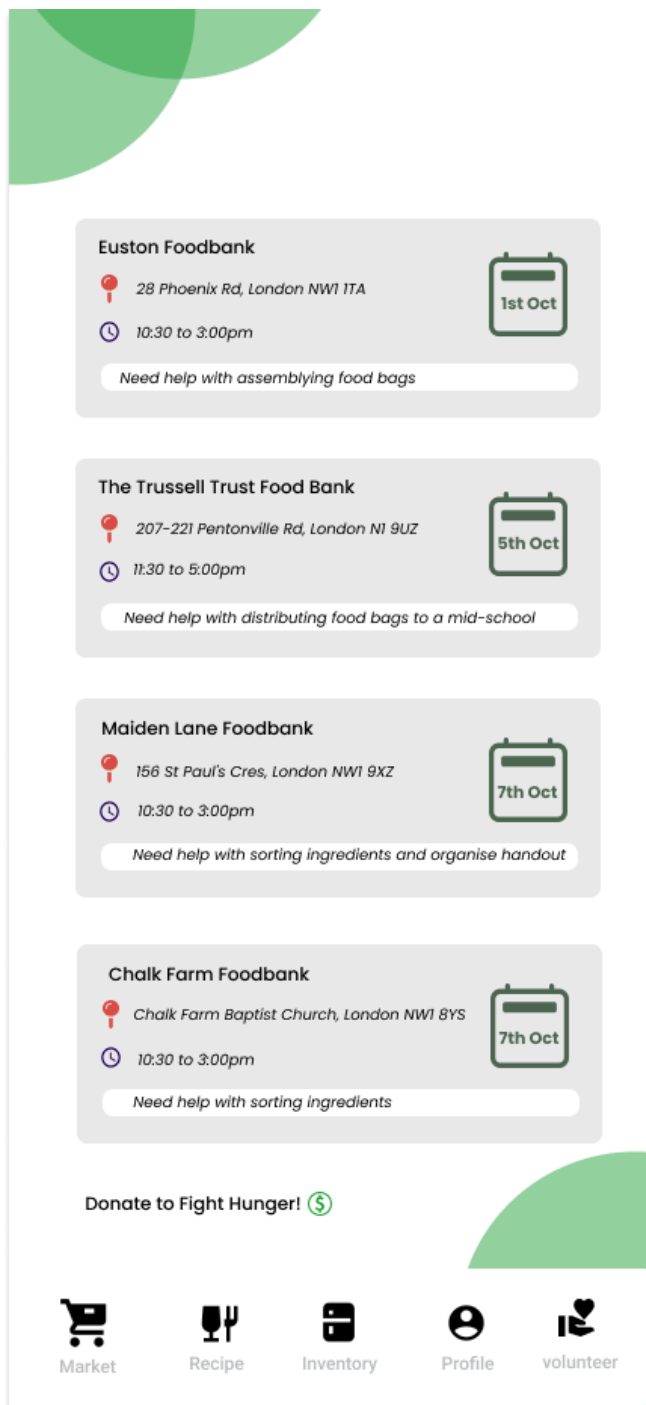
Euston Foodbank

28 Phoenix Rd, London NW1 1TA

10:30 to 3:00pm

1st Oct

Need help with assemblying food bags

The Trussell Trust Food Bank

207-221 Pentonville Rd, London N1 9UZ

11:30 to 5:00pm

5th Oct

Need help with distributing food bags to a mid-school

Maiden Lane Foodbank

156 St Paul's Cres, London NW1 9XZ

10:30 to 3:00pm

7th Oct

Need help with sorting ingredients and organise handout

Chalk Farm Foodbank

Chalk Farm Baptist Church, London NW1 8YS

10:30 to 3:00pm

7th Oct

Need help with sorting ingredients

Donate to Fight Hunger!

Market Recipe Inventory Profile volunteer